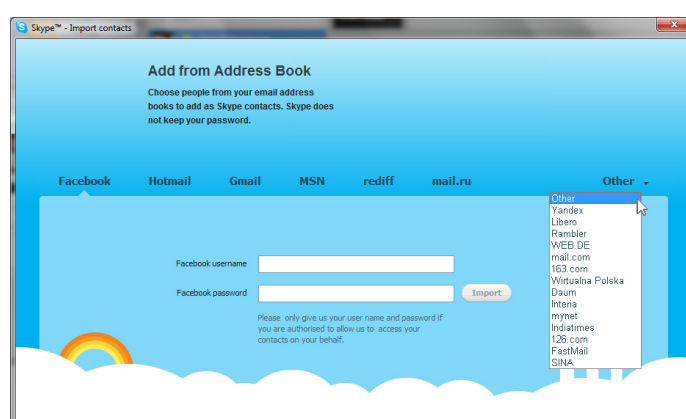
Skype™ - Import contacts

Add from Address Book

Choose people from your email address books to add as Skype contacts. Skype does not keep your password.

Facebook Hotmail Gmail MSN rediff mail.ru Other

Other
Yandex
Libero
Rambler
WEB.DE
mail.com
163.com
Wirtualna Polska
Daum
Interia
mynet
Indiatimes
126.com
FastMail
SINA

Facebook username

Facebook password

Import

Please only give us your user name and password if you are authorised to allow us to access your contacts on your behalf.